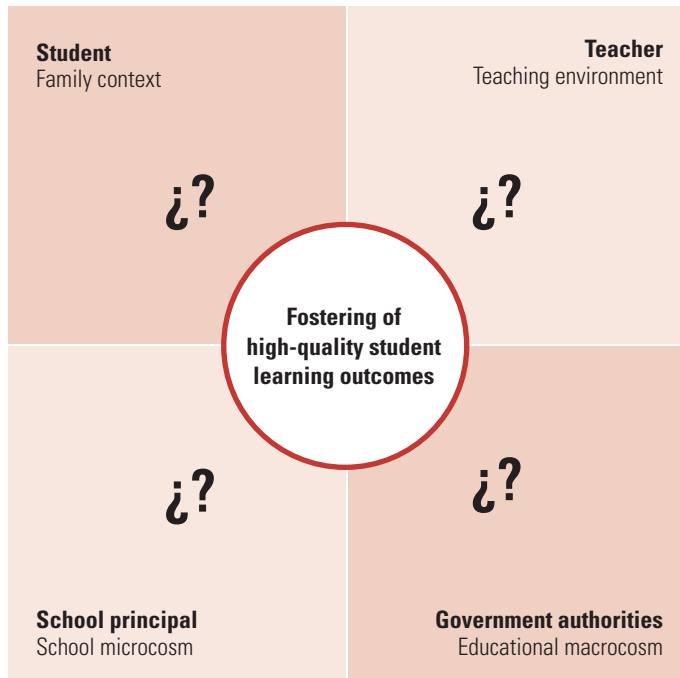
**Student**
Family context

¿?

**Teacher**
Teaching environment

¿?

**Fostering of high-quality student learning outcomes**

¿?

**School principal**
School microcosm

¿?

**Government authorities**
Educational macrocosm